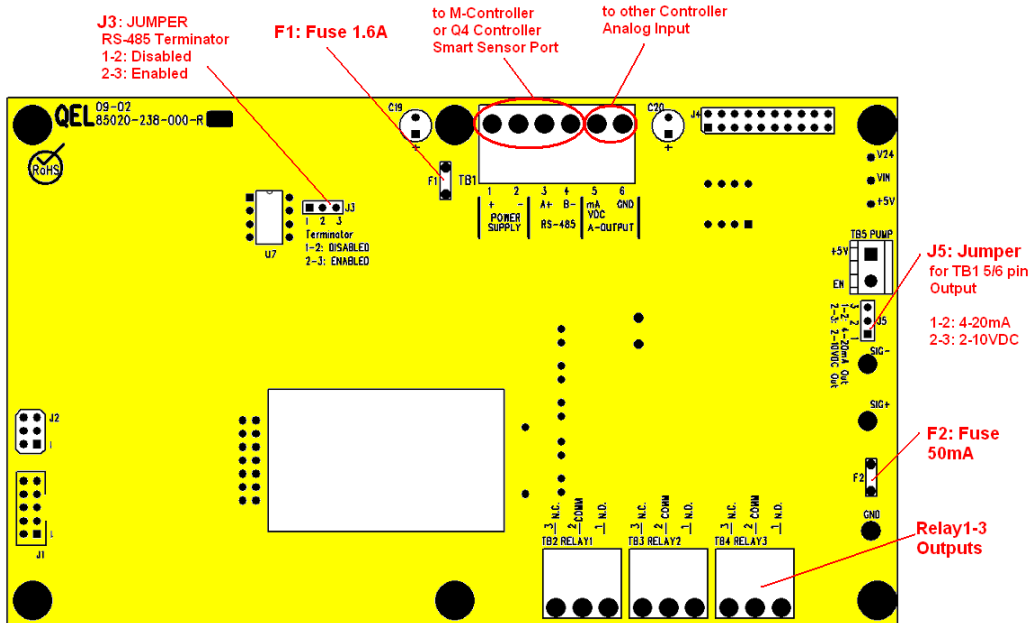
J3: JUMPER
RS-485 Terminator
1-2: Disabled
2-3: Enabled

F1: Fuse 1.6A

to M-Controller
or Q4 Controller
Smart Sensor Port

to other Controller
Analog Input

QEL 09-02
85020-238-000-R

RoHS

C19

F1

TB1

C20

J4

1 2 3 J3
Terminator
1-2: DISABLED
2-3: ENABLED

U7

1 + 2 -
POWER SUPPLY

3 A+ 4 B-
RS-485

5 mA VDC 6 GND
A-OUTPUT

V24
VIN
+5V

TB5 PUMP
+5V
EN

J5: Jumper
for TB1 5/6 pin Output

1-2: 4-20mA
2-3: 2-10VDC

J5
1-2: 4-20mA Out
2-3: 2-10VDC Out

SIG-
SIG+

F2: Fuse
50mA

F2

GND

J2

J1

3 N.C. 2 COMM 1 N.O.
TB2 RELAY1

3 N.C. 2 COMM 1 N.O.
TB3 RELAY2

3 N.C. 2 COMM 1 N.O.
TB4 RELAY3

Relay1-3
Outputs